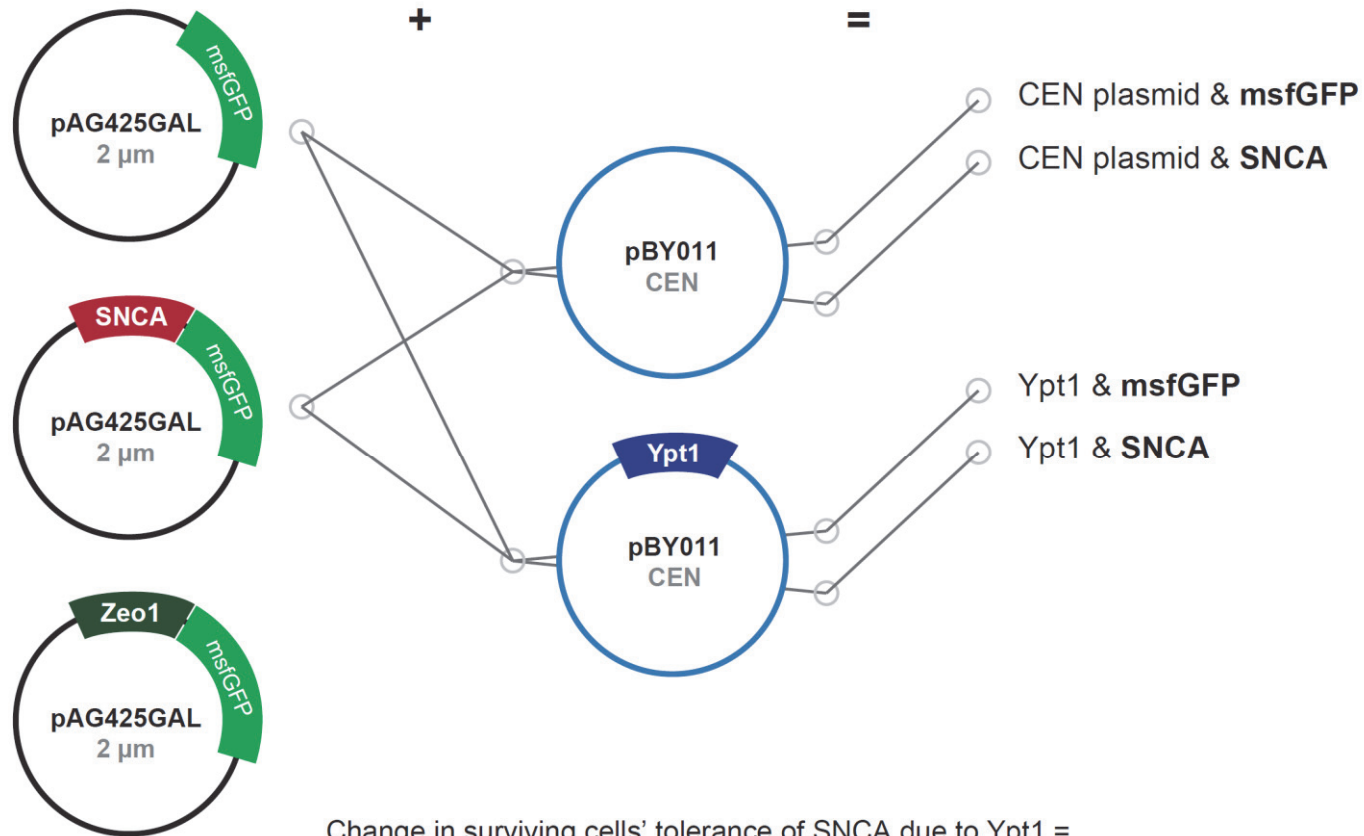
+

=

msfGFP
pAG425GAL
2 µm

SNCA
msfGFP
pAG425GAL
2 µm

Zeo1
msfGFP
pAG425GAL
2 µm

pBY011
CEN

Ypt1
pBY011
CEN

CEN plasmid & **msfGFP**

CEN plasmid & **SNCA**

Ypt1 & **msfGFP**

Ypt1 & **SNCA**

Change in surviving cells' tolerance of SNCA due to Ypt1 =